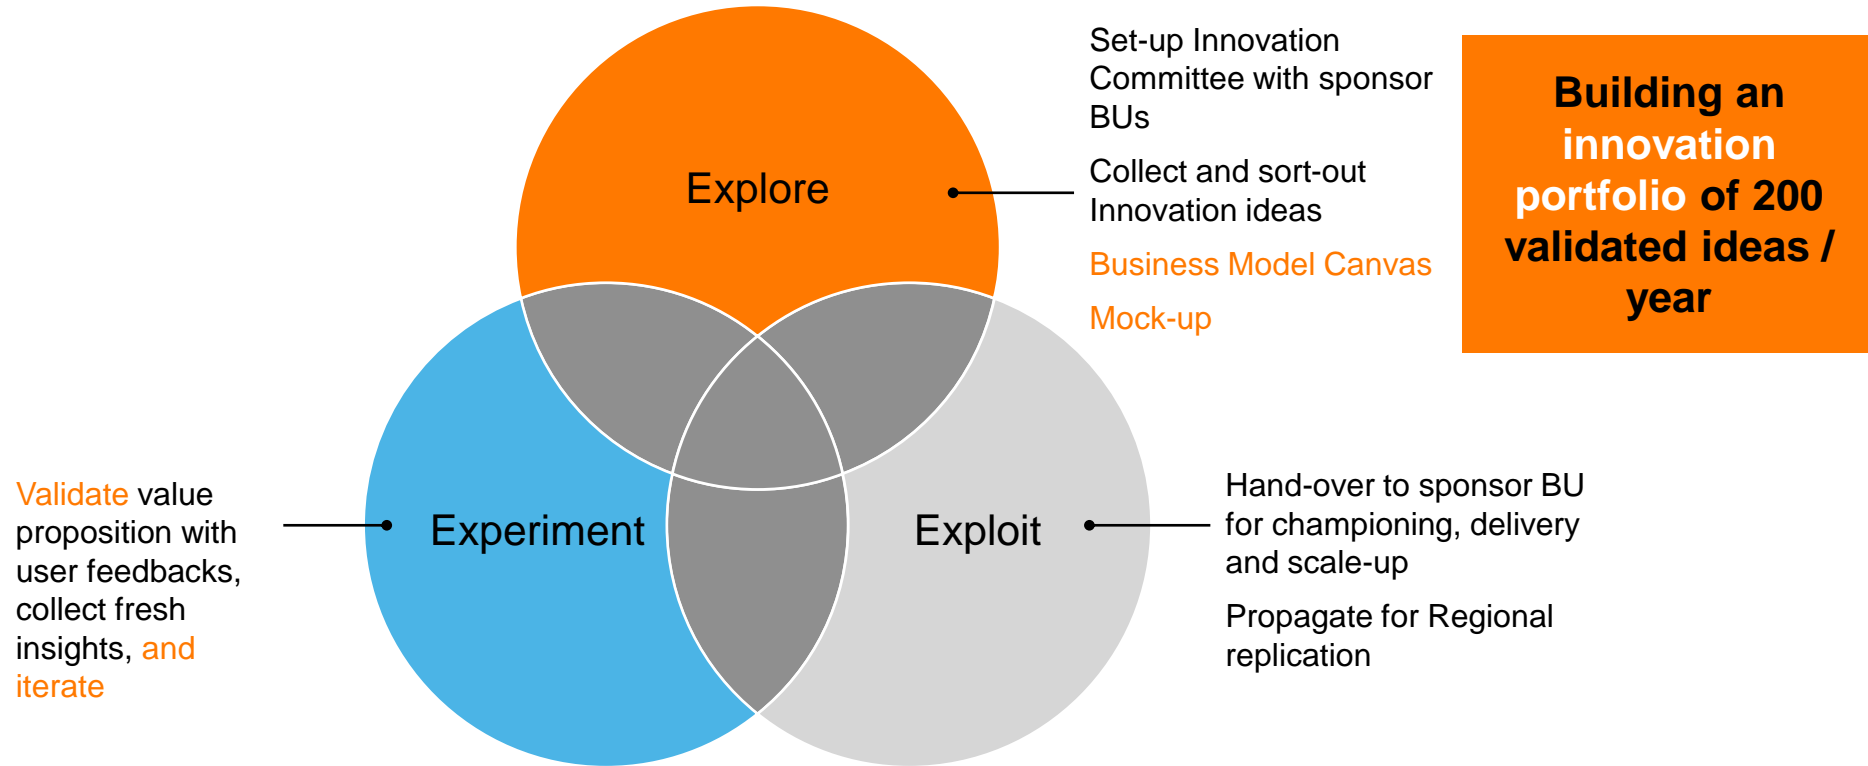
Explore

Set-up Innovation Committee with sponsor BUs

Collect and sort-out Innovation ideas

Business Model Canvas

Mock-up

Building an innovation portfolio of 200 validated ideas / year

Validate value proposition with user feedbacks, collect fresh insights, and iterate

Experiment

Exploit

Hand-over to sponsor BU for championing, delivery and scale-up

Propagate for Regional replication